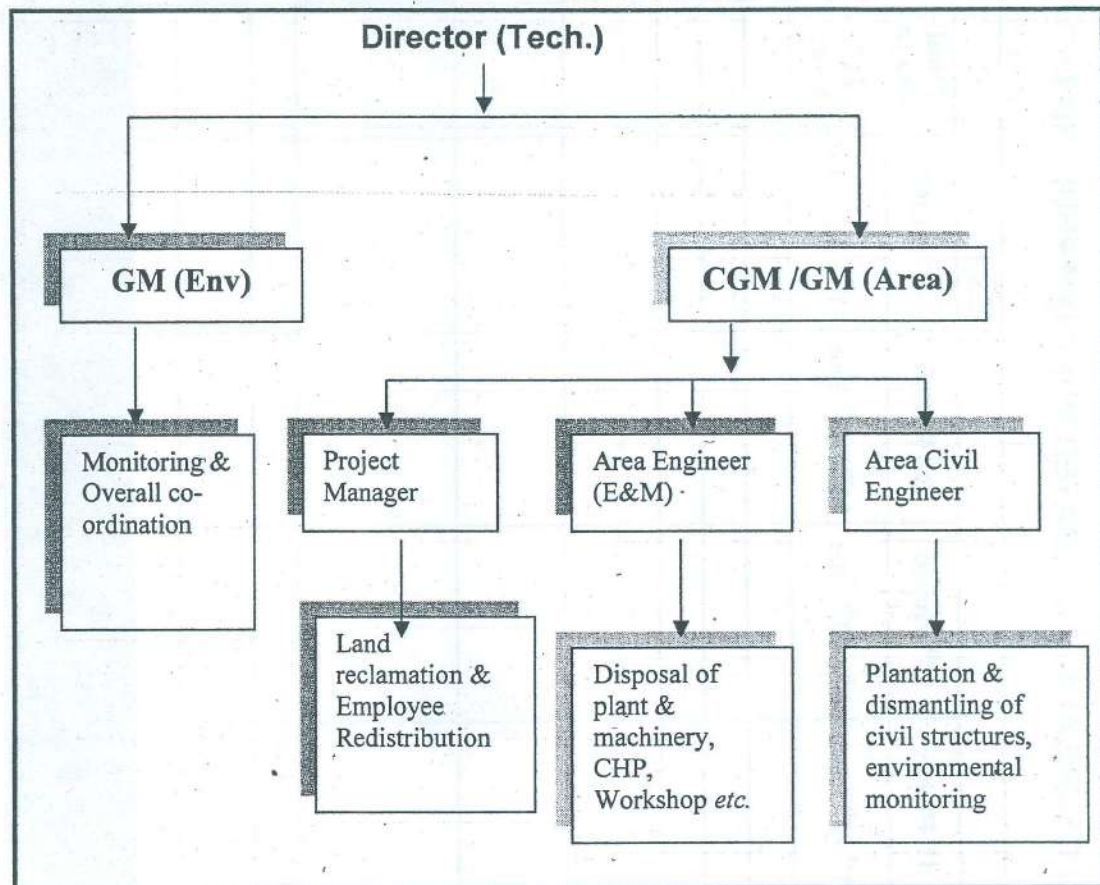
Director (Tech.)

GM (Env)

CGM /GM (Area)

Monitoring & Overall co-ordination

Project Manager

Area Engineer (E&M)

Area Civil Engineer

Land reclamation & Employee Redistribution

Disposal of plant & machinery, CHP, Workshop *etc.*

Plantation & dismantling of civil structures, environmental monitoring